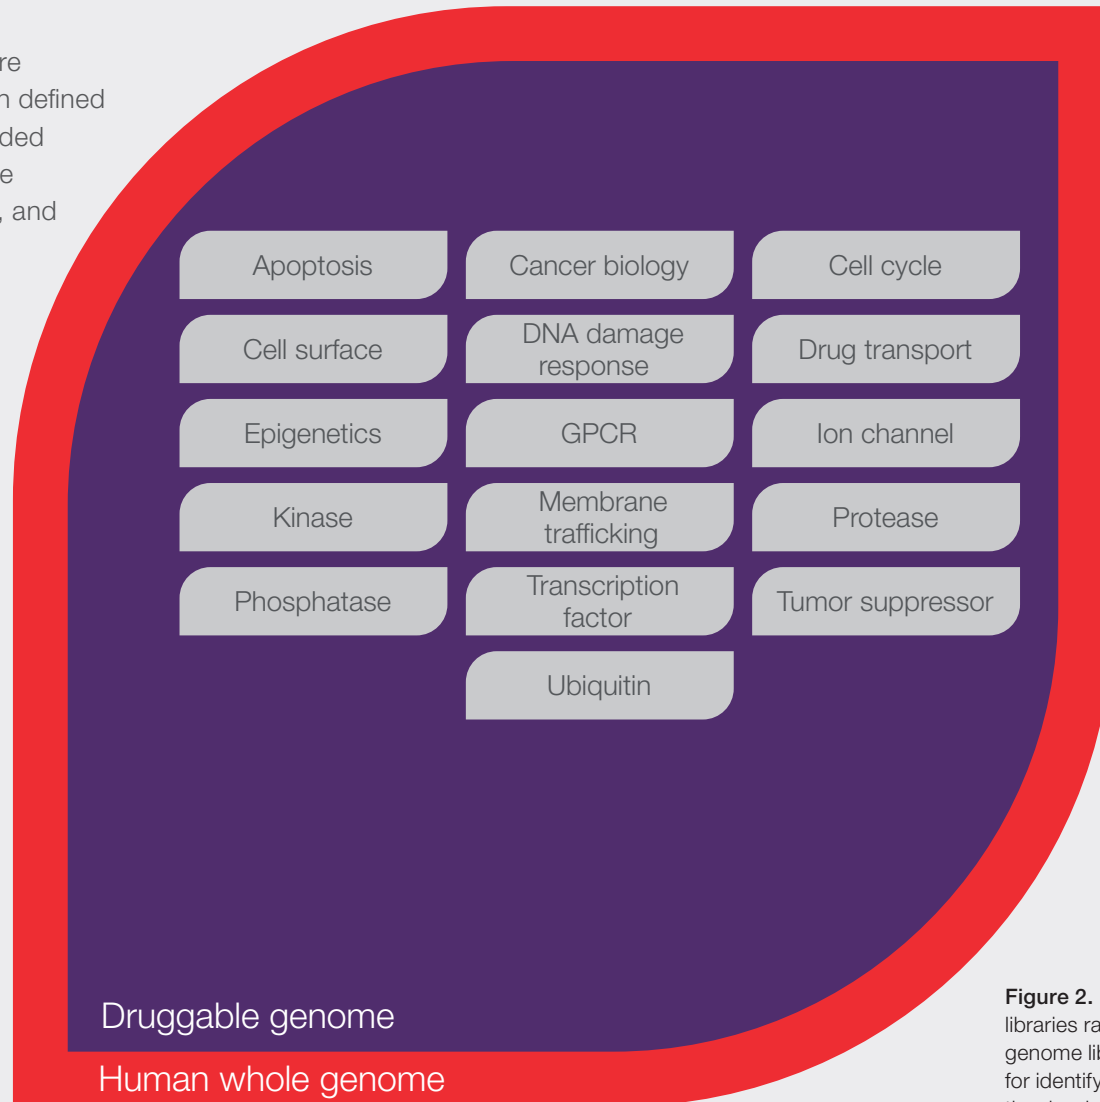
re
n defined
ded
e
, and

Apoptosis

Cancer biology

Cell cycle

Cell surface

DNA damage response

Drug transport

Epigenetics

GPCR

Ion channel

Kinase

Membrane trafficking

Protease

Phosphatase

Transcription factor

Tumor suppressor

Ubiquitin

Druggable genome

Human whole genome

Figure 2.
libraries ra
genome lib
for identify